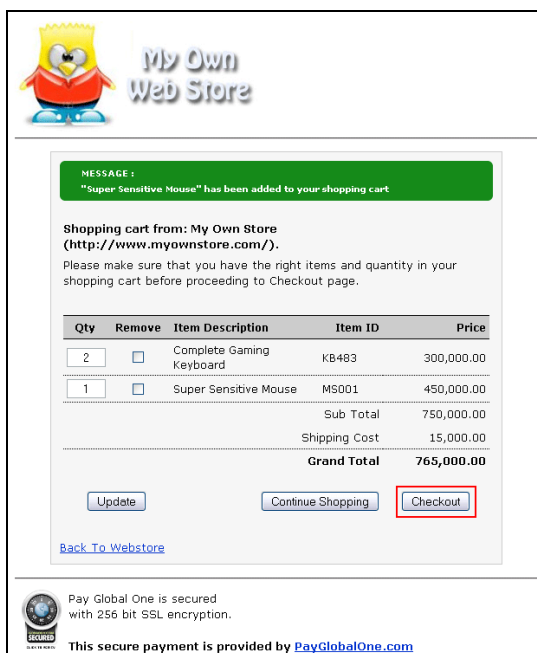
My Own Web Store

MESSAGE :
"Super Sensitive Mouse" has been added to your shopping cart

Shopping cart from: My Own Store (http://www.myownstore.com/).

Please make sure that you have the right items and quantity in your shopping cart before proceeding to Checkout page.

| Qty | Remove | Item Description | Item ID | Price |
|---|---|---|---|---|
| 2 | | Complete Gaming Keyboard | KB483 | 300,000.00 |
| 1 | | Super Sensitive Mouse | MS001 | 450,000.00 |
| | | | Sub Total | 750,000.00 |
| | | | Shipping Cost | 15,000.00 |
| | | | Grand Total | 765,000.00 |

Update

Continue Shopping

Checkout

Back To Webstore

SECURED

Pay Global One is secured with 256 bit SSL encryption.

This secure payment is provided by PayGlobalOne.com